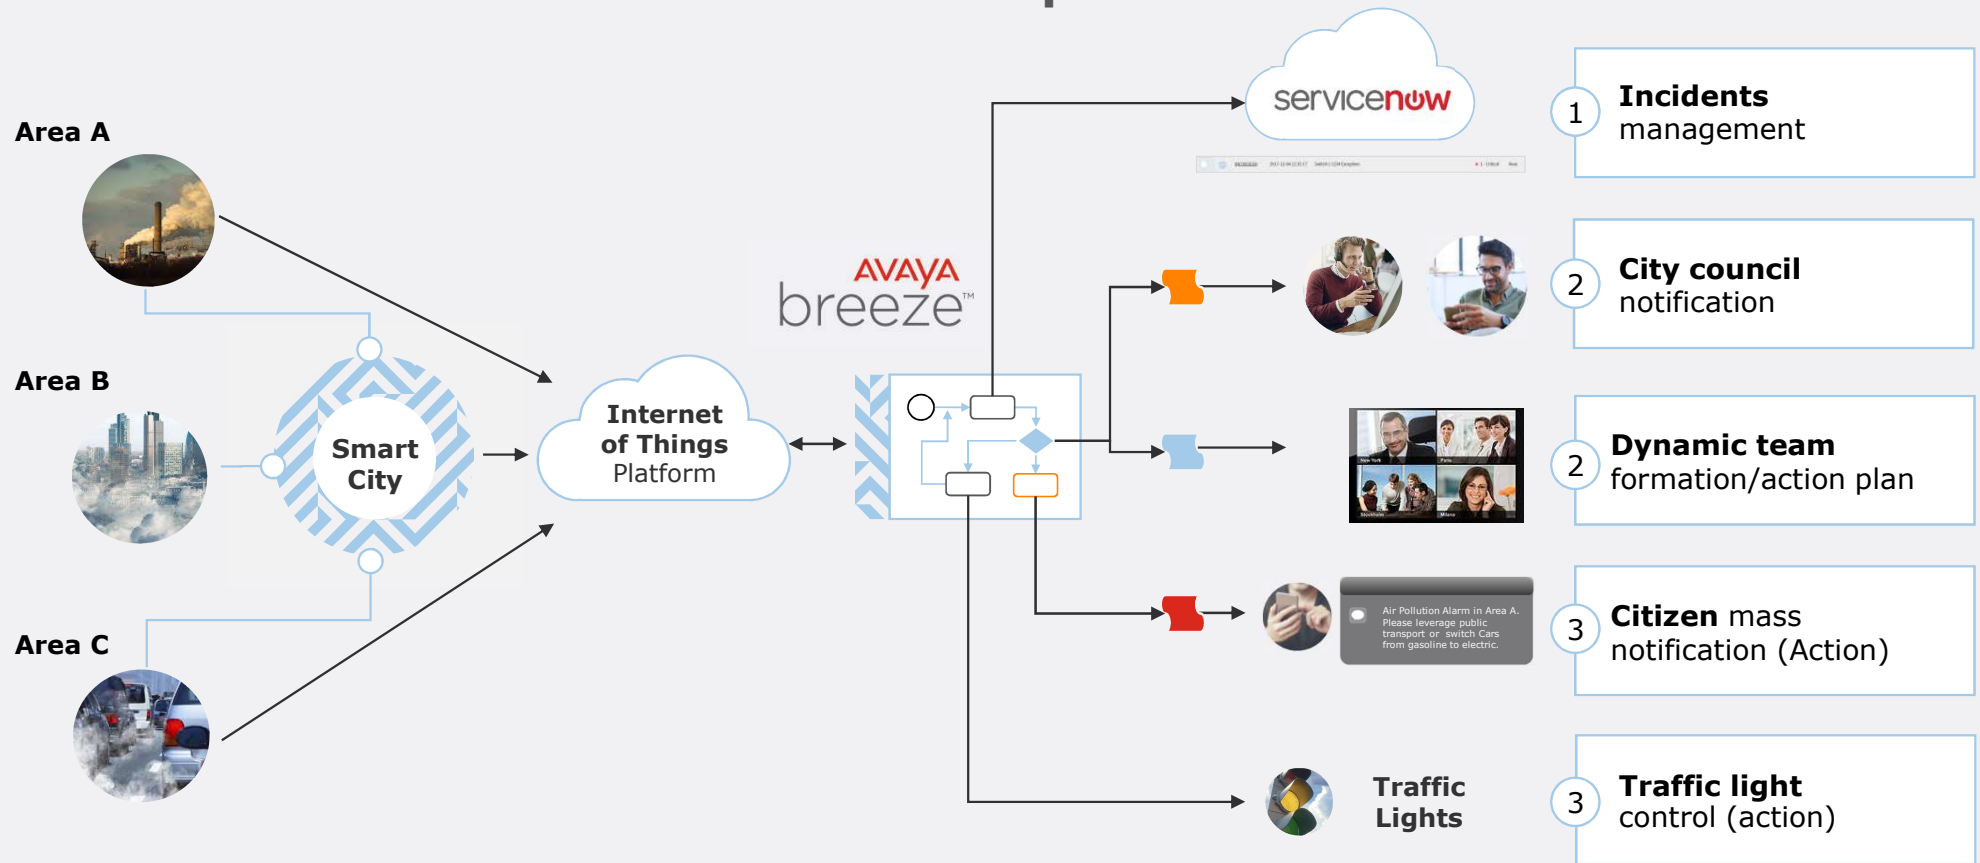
Area A

Area B

Area C

Smart City

Internet of Things Platform

AVAYA breeze™

servicenow

1 Incidents management

2 City council notification

New York Paris Stockholm Milano

2 Dynamic team formation/action plan

Air Pollution Alarm in Area A. Please leverage public transport or switch Cars from gasoline to electric.

3 Citizen mass notification (Action)

Traffic Lights

3 Traffic light control (action)